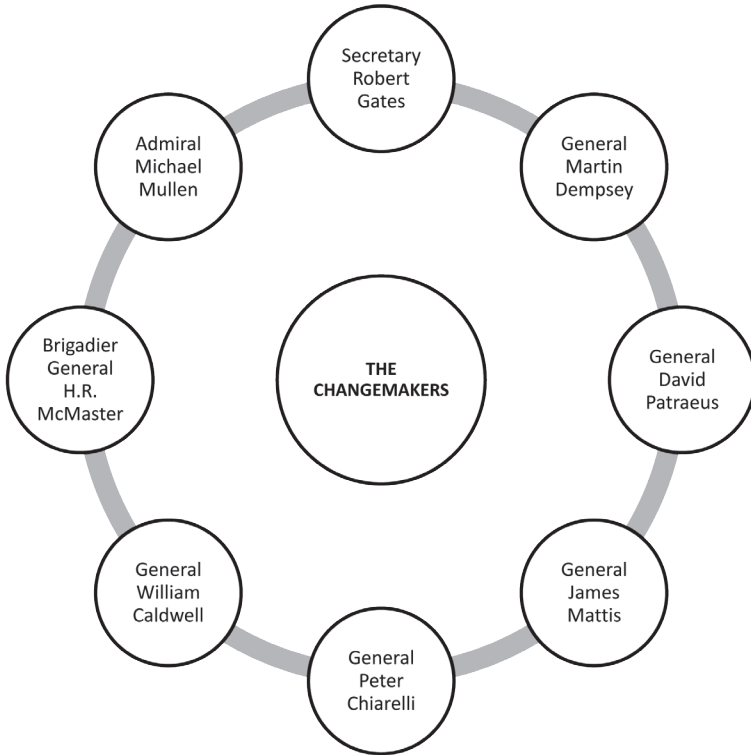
Secretary Robert Gates

General Martin Dempsey

General David Patraeus

General James Mattis

General Peter Chiarelli

General William Caldwell

Brigadier General H.R. McMaster

Admiral Michael Mullen

THE CHANGEMAKERS